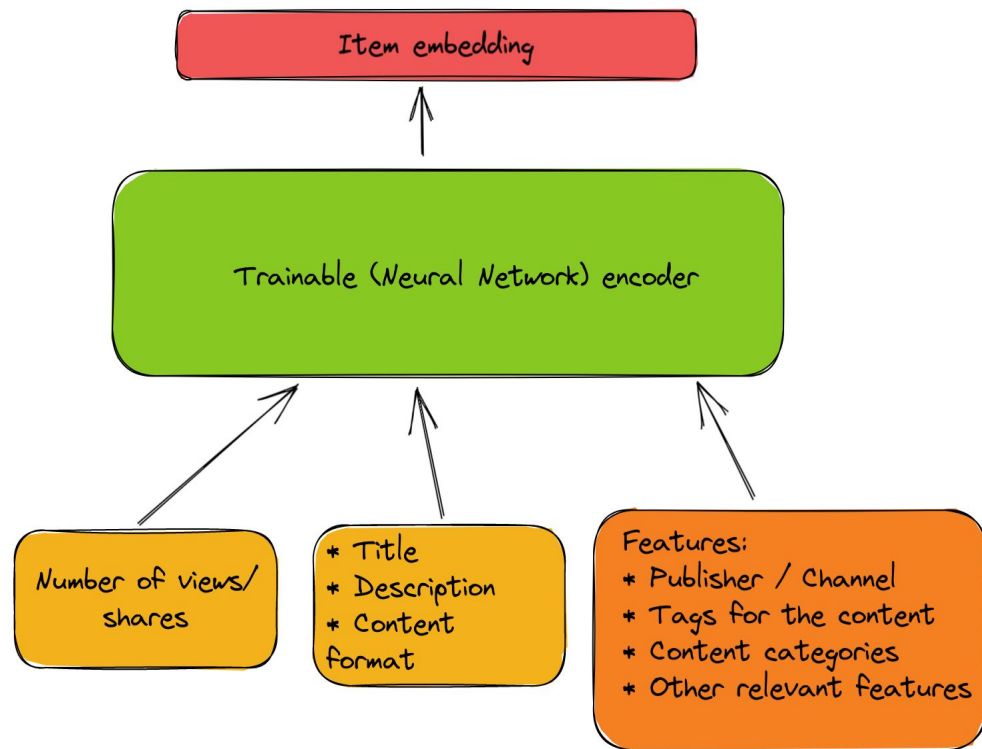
Item embedding

Trainable (Neural Network) encoder

Number of views/ shares

* Title
* Description
* Content format

Features:
* Publisher / Channel
* Tags for the content
* Content categories
* Other relevant features